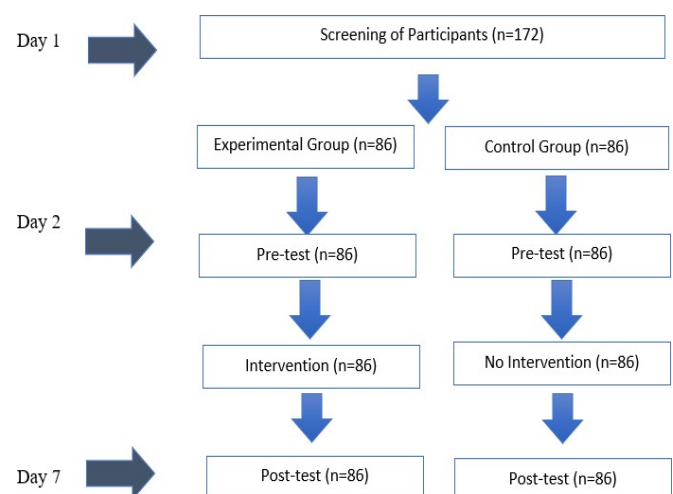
Day 1

Screening of Participants (n=172)

Experimental Group (n=86)

Control Group (n=86)

Day 2

Pre-test (n=86)

Pre-test (n=86)

Intervention (n=86)

No Intervention (n=86)

Day 7

Post-test (n=86)

Post-test (n=86)